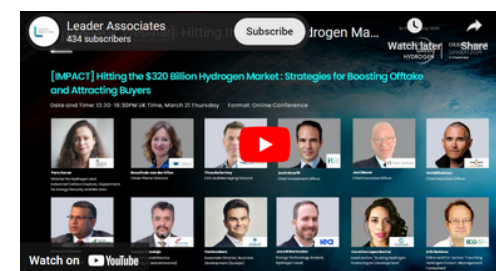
Leader Associates
434 subscribers
Hitting th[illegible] drogen Ma...
Subscribe
Watch later
Share
HYDROGEN

[IMPACT] Hitting the $320 Billion Hydrogen Market : Strategies for Boosting Offtake and Attracting Buyers

Date and Time: 13:30-16:30PM UK Time, March 21 Thursday   Format: Online Conference

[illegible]

Watch on YouTube